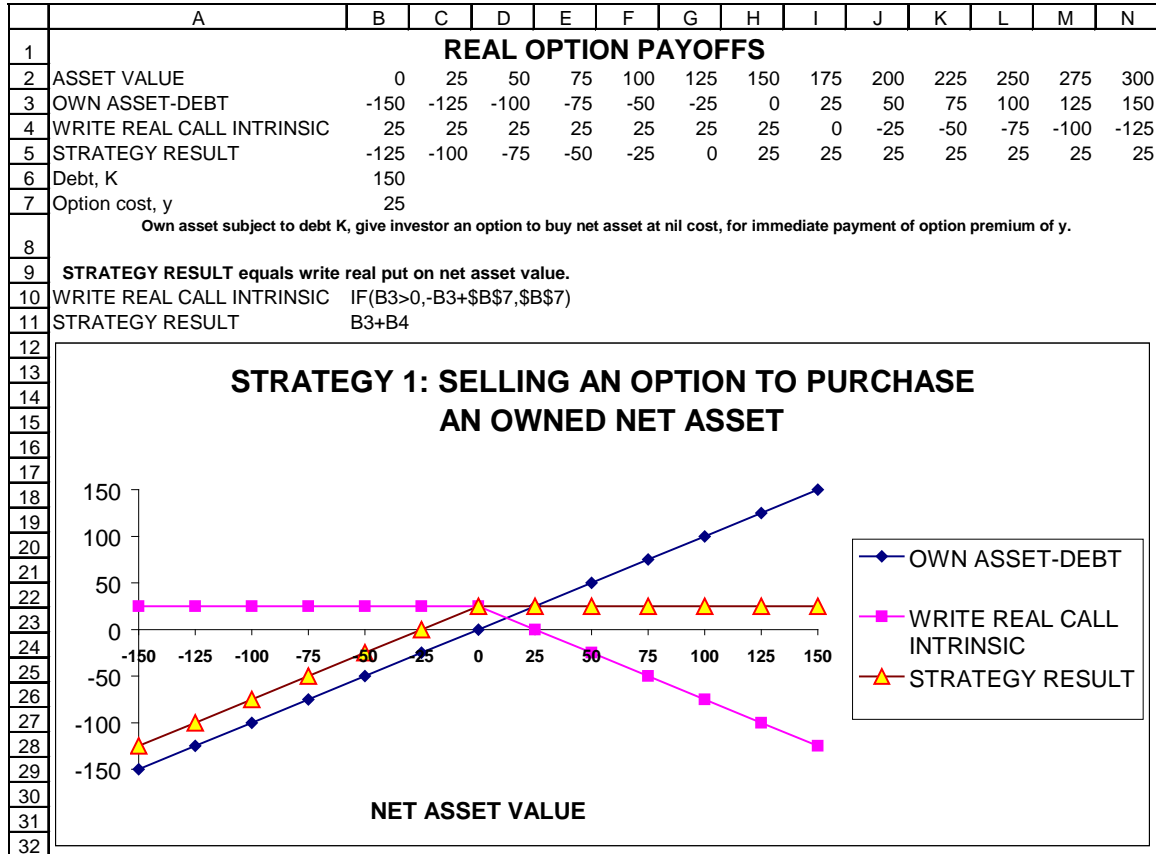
| | A | B | C | D | E | F | G | H | I | J | K | L | M | N |
|---|---|---|---|---|---|---|---|---|---|---|---|---|---|---|
| 1 | REAL OPTION PAYOFFS | | | | | | | | | | | | | |
| 2 | ASSET VALUE | 0 | 25 | 50 | 75 | 100 | 125 | 150 | 175 | 200 | 225 | 250 | 275 | 300 |
| 3 | OWN ASSET-DEBT | -150 | -125 | -100 | -75 | -50 | -25 | 0 | 25 | 50 | 75 | 100 | 125 | 150 |
| 4 | WRITE REAL CALL INTRINSIC | 25 | 25 | 25 | 25 | 25 | 25 | 25 | 0 | -25 | -50 | -75 | -100 | -125 |
| 5 | STRATEGY RESULT | -125 | -100 | -75 | -50 | -25 | 0 | 25 | 25 | 25 | 25 | 25 | 25 | 25 |
| 6 | Debt, K | 150 | | | | | | | | | | | | |
| 7 | Option cost, y | 25 | | | | | | | | | | | | |
| 8 | Own asset subject to debt K, give investor an option to buy net asset at nil cost, for immediate payment of option premium of y. | | | | | | | | | | | | | |
| 9 | STRATEGY RESULT equals write real put on net asset value. | | | | | | | | | | | | | |
| 10 | WRITE REAL CALL INTRINSIC | IF(B3>0,-B3+$B$7,$B$7) | | | | | | | | | | | | |
| 11 | STRATEGY RESULT | B3+B4 | | | | | | | | | | | | |

12
13
14
15
16
17
18
19
20
21
22
23
24
25
26
27
28
29
30
31
32

STRATEGY 1: SELLING AN OPTION TO PURCHASE AN OWNED NET ASSET

150
100
50
0
-50
-100
-150

-150 -125 -100 -75 -50 -25 0 25 50 75 100 125 150

NET ASSET VALUE

OWN ASSET-DEBT
WRITE REAL CALL INTRINSIC
STRATEGY RESULT